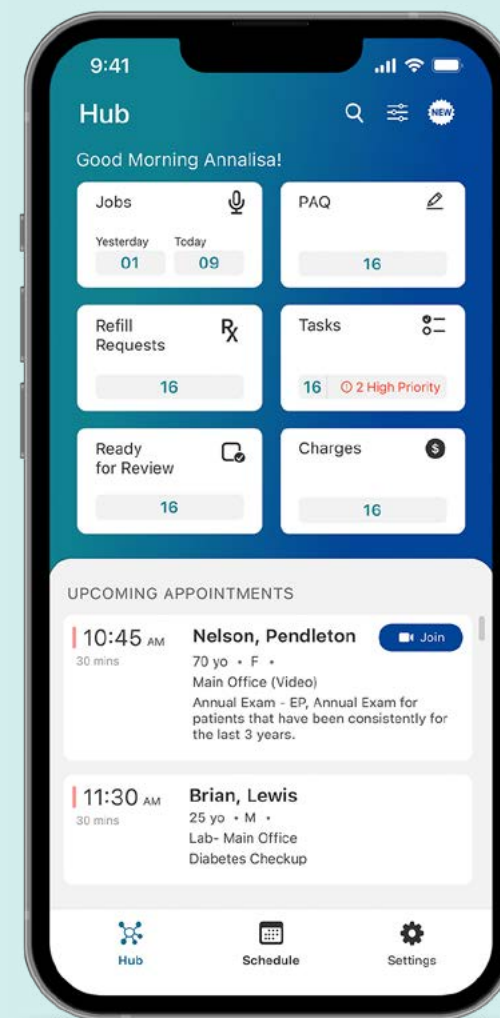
9:41

Hub

NEW

Good Morning Annalisa!

Jobs

Yesterday 01

Today 09

PAQ

16

Refill Requests

Rx

16

Tasks

16

2 High Priority

Ready for Review

16

Charges

$

16

UPCOMING APPOINTMENTS

10:45 AM
30 mins

Nelson, Pendleton

Join

70 yo • F •
Main Office (Video)
Annual Exam - EP, Annual Exam for patients that have been consistently for the last 3 years.

11:30 AM
30 mins

Brian, Lewis

25 yo • M •
Lab- Main Office
Diabetes Checkup

Hub

Schedule

Settings